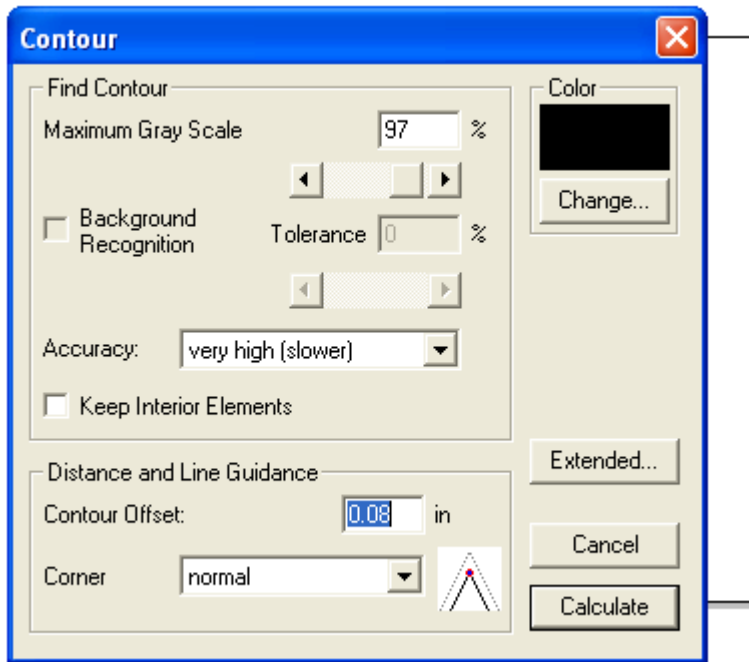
Contour

Find Contour

Maximum Gray Scale 97 %

Background Recognition

Tolerance 0 %

Accuracy: very high (slower)

Keep Interior Elements

Distance and Line Guidance

Contour Offset: 0.08 in

Corner normal

Color

Change...

Extended...

Cancel

Calculate